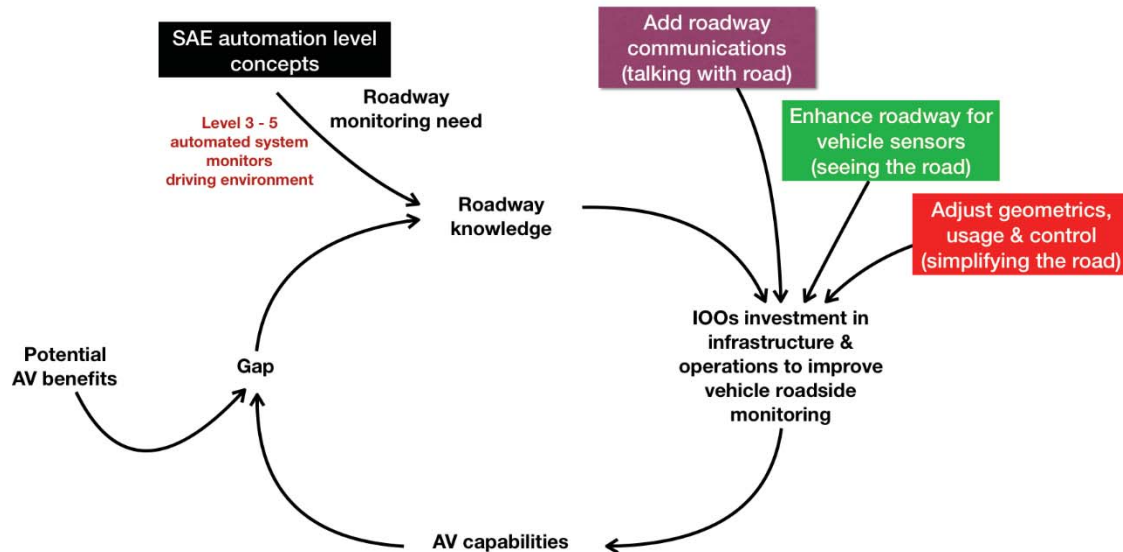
SAE automation level concepts

Add roadway communications (talking with road)

Enhance roadway for vehicle sensors (seeing the road)

Adjust geometrics, usage & control (simplifying the road)

Roadway monitoring need

Level 3 - 5 automated system monitors driving environment

Roadway knowledge

IOOs investment in infrastructure & operations to improve vehicle roadside monitoring

Potential AV benefits

Gap

AV capabilities